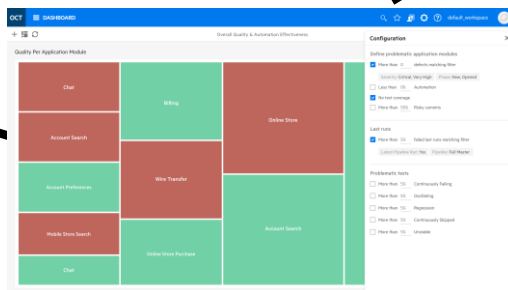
OCT DASHBOARD

default_workspace

Overall Quality & Automation Effectiveness

Quality Per Application Module

Chat

Billing

Online Store

Account Search

Account Preferences

Wire Transfer

Mobile Store Search

Account Search

Online Store Purchase

Chat

Configuration

Define problematic application modules

More than 0 defects matching filter

Severity: Critical, Very High   Phase: New, Opened

Less than 50 Automation

No test coverage

More than 50 Risky commits

Last runs

More than 50 Selected runs matching filter

Latest Pipeline Run: Yes   Pipeline: Full Master

Problematic tests

More than 50 Continuously Failing

More than 50 Oscillating

More than 50 Regression

More than 50 Continuously Skipped

More than 50 Unstable